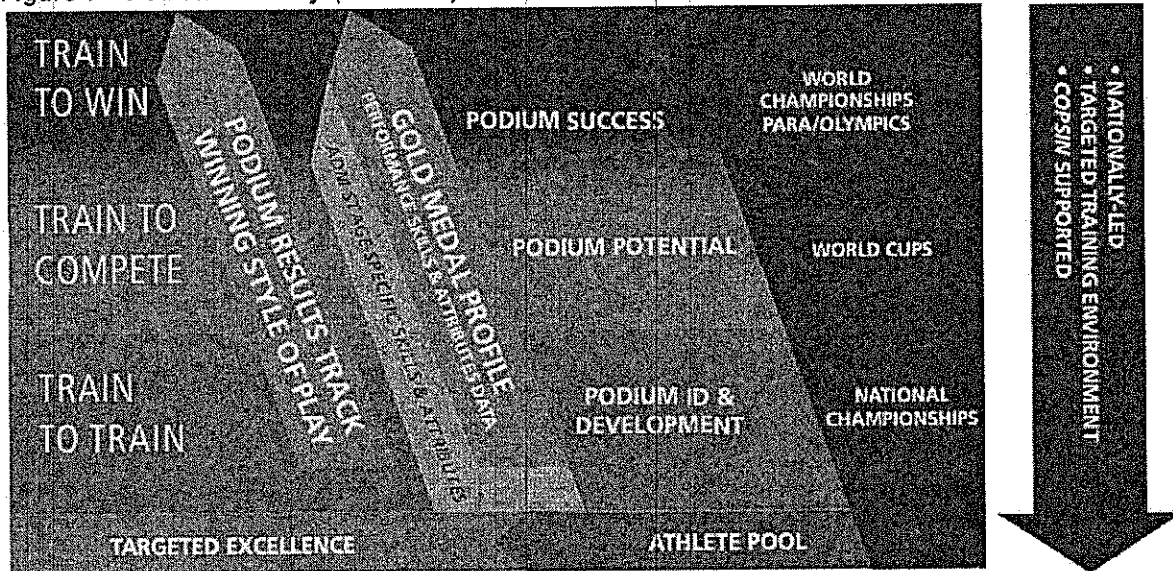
TRAIN TO WIN

TRAIN TO COMPETE

TRAIN TO TRAIN

PODIUM RESULTS TRACK WINNING STYLE OF PLAY

GOLD MEDAL PROFILE PERFORMANCE SKILLS & ATTRIBUTES DATA

AGE/STAGE SPECIFIC SKILLS & ATTRIBUTES

PODIUM SUCCESS

PODIUM POTENTIAL

PODIUM ID & DEVELOPMENT

WORLD CHAMPIONSHIPS PARA/OLYMPICS

WORLD CUPS

NATIONAL CHAMPIONSHIPS

TARGETED EXCELLENCE

ATHLETE POOL

• NATIONALLY-LED
• TARGETED TRAINING ENVIRONMENT
• COPSIN SUPPORTED